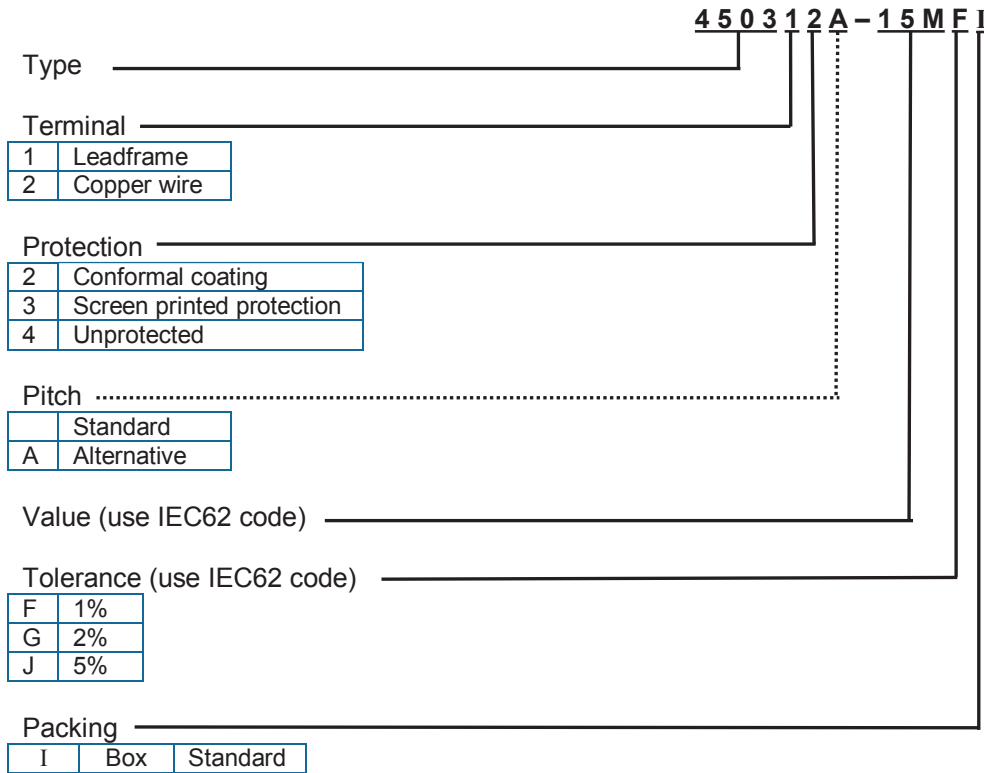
4 5 0 3 1 2 A – 1 5 M F I

Type

Terminal

| | |
|---|---|
| 1 | Leadframe |
| 2 | Copper wire |

Protection

| | |
|---|---|
| 2 | Conformal coating |
| 3 | Screen printed protection |
| 4 | Unprotected |

Pitch

| | |
|---|---|
| | Standard |
| A | Alternative |

Value (use IEC62 code)

Tolerance (use IEC62 code)

| | |
|---|---|
| F | 1% |
| G | 2% |
| J | 5% |

Packing

| | | |
|---|---|---|
| I | Box | Standard |